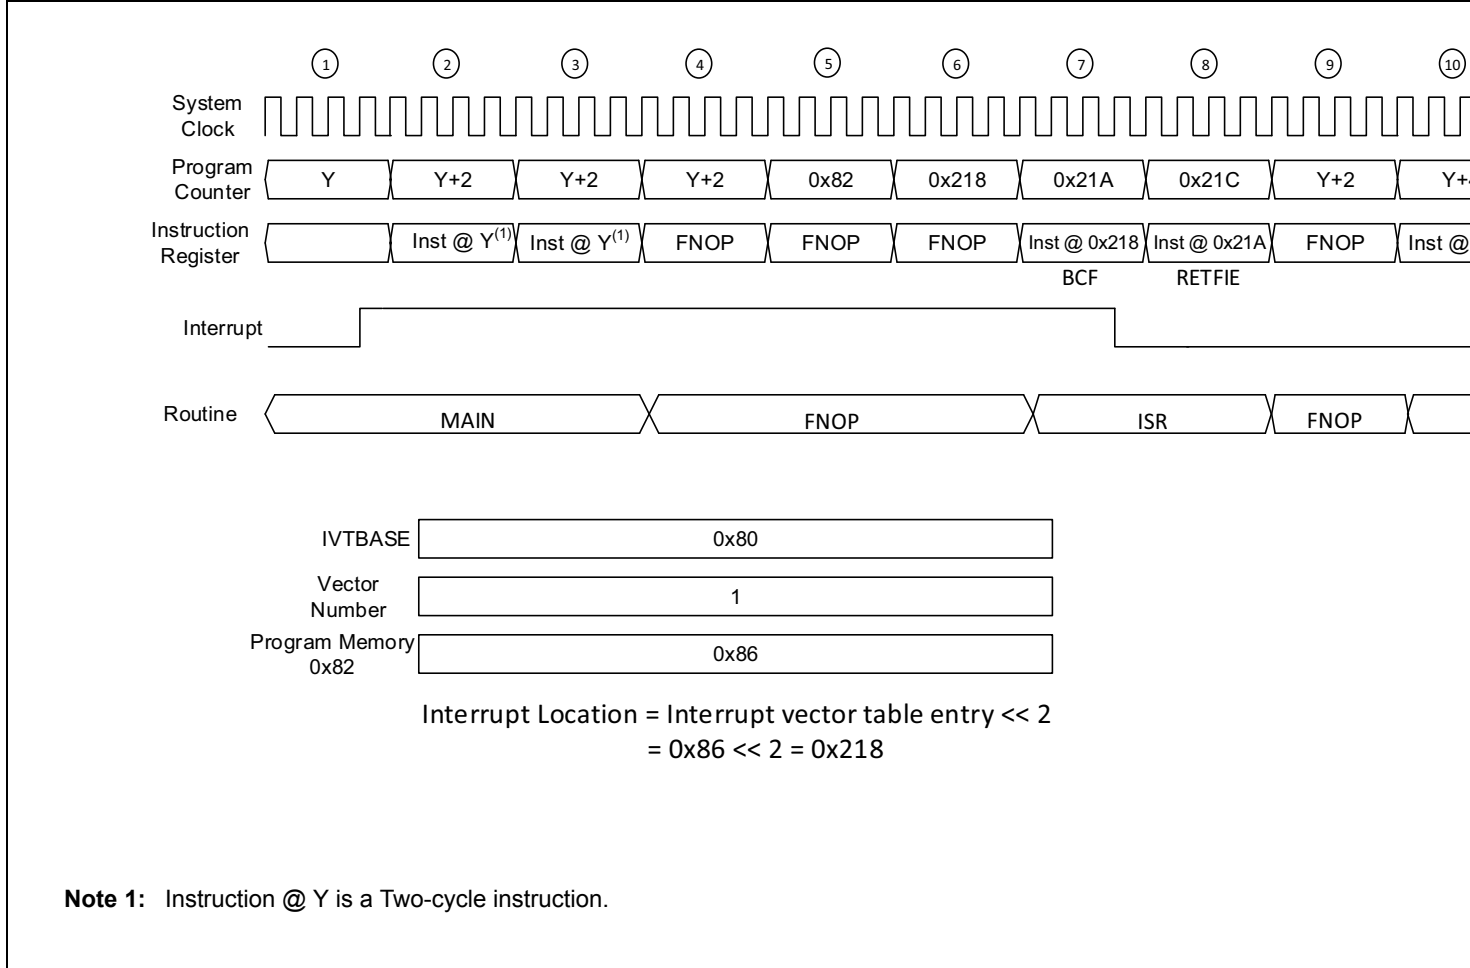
1 2 3 4 5 6 7 8 9 10

System Clock

Program Counter: Y | Y+2 | Y+2 | Y+2 | 0x82 | 0x218 | 0x21A | 0x21C | Y+2 | Y+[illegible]

Instruction Register: | Inst @ Y$^{(1)}$ | Inst @ Y$^{(1)}$ | FNOP | FNOP | FNOP | Inst @ 0x218 | Inst @ 0x21A | FNOP | Inst @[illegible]

BCF RETFIE

Interrupt

Routine: MAIN | FNOP | ISR | FNOP |

IVTBASE 0x80

Vector Number 1

Program Memory 0x82 0x86

Interrupt Location = Interrupt vector table entry << 2
= 0x86 << 2 = 0x218

**Note 1:** Instruction @ Y is a Two-cycle instruction.